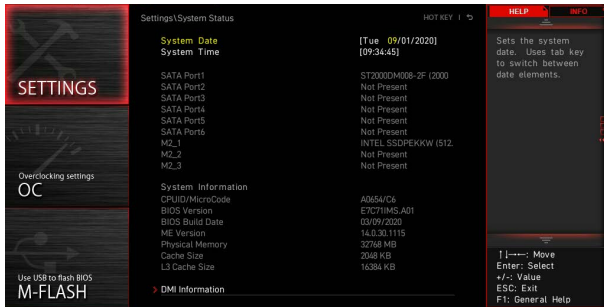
SETTINGS

Overclocking settings
OC

Use USB to flash BIOS
M-FLASH

Settings\System Status

HOT KEY | ↶

System Date [Tue 09/01/2020]
System Time [09:34:45]

SATA Port1 ST2000DM008-2F (2000
SATA Port2 Not Present
SATA Port3 Not Present
SATA Port4 Not Present
SATA Port5 Not Present
SATA Port6 Not Present
M2_1 INTEL SSDPEKKW (512.
M2_2 Not Present
M2_3 Not Present

System Information
CPUID/MicroCode A0654/C6
BIOS Version E7C71IMS.A01
BIOS Build Date 03/09/2020
ME Version 14.0.30.1115
Physical Memory 32768 MB
Cache Size 2048 KB
L3 Cache Size 16384 KB

> DMI Information

HELP INFO

Sets the system date. Uses tab key to switch between date elements.

↑↓→←: Move
Enter: Select
+/-: Value
ESC: Exit
F1: General Help